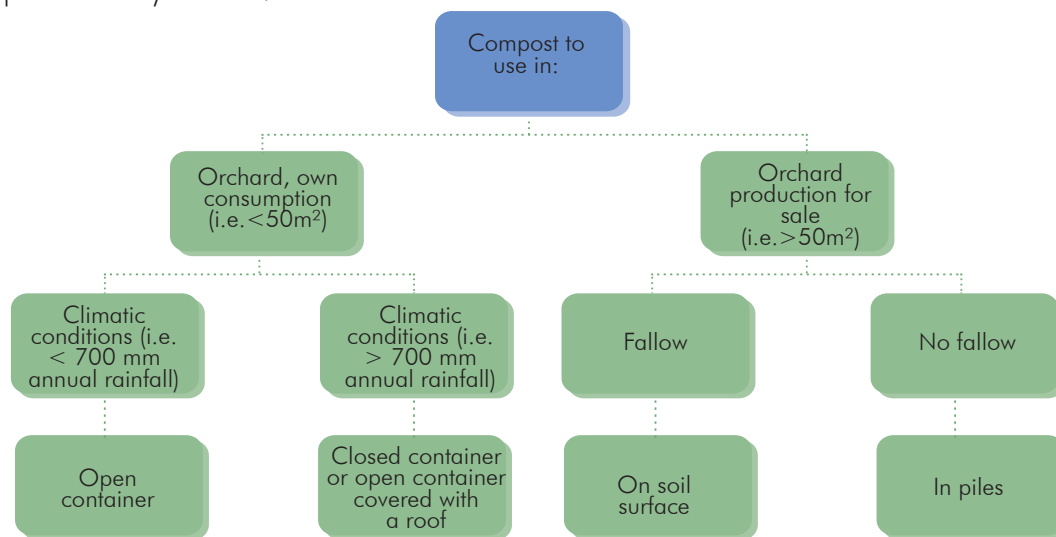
Compost to use in:

Orchard, own consumption (i.e.$<50m^2$)

Orchard production for sale (i.e.$>50m^2$)

Climatic conditions (i.e. < 700 mm annual rainfall)

Climatic conditions (i.e. > 700 mm annual rainfall)

Fallow

No fallow

Open container

Closed container or open container covered with a roof

On soil surface

In piles